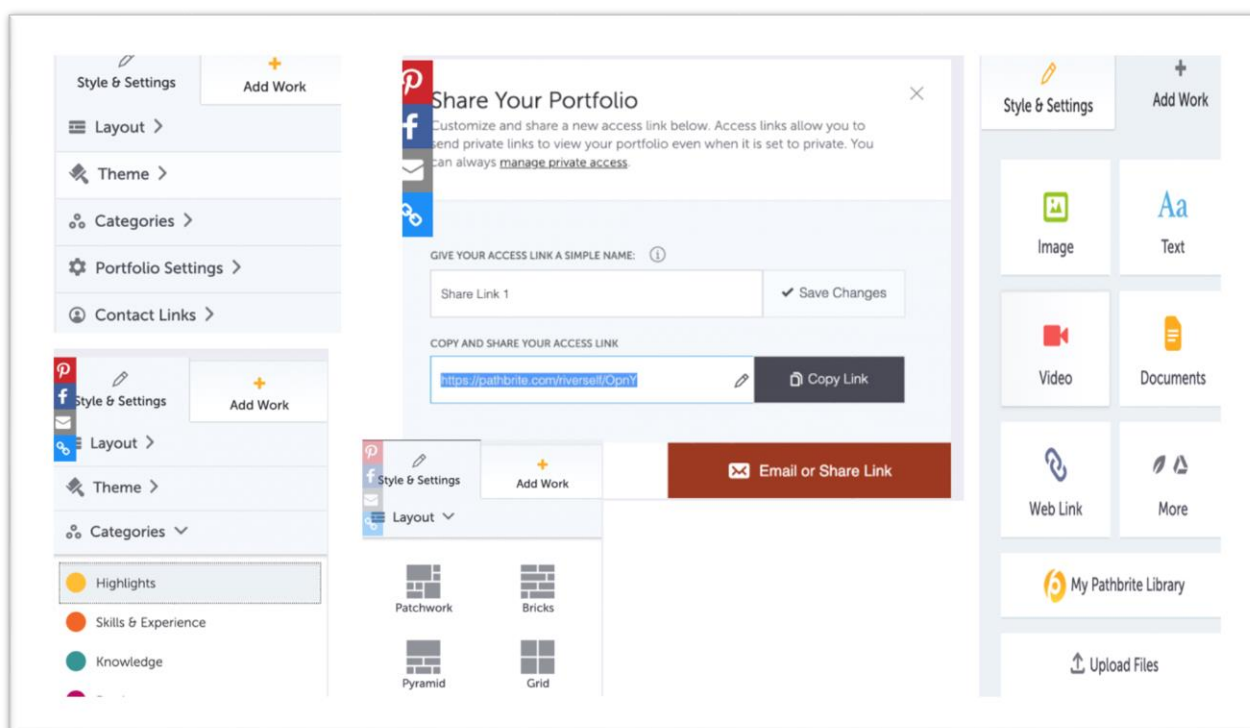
Style & Settings
Add Work
Layout >
Theme >
Categories >
Portfolio Settings >
Contact Links >

Share Your Portfolio
Customize and share a new access link below. Access links allow you to send private links to view your portfolio even when it is set to private. You can always manage private access.

GIVE YOUR ACCESS LINK A SIMPLE NAME:
Share Link 1
Save Changes
COPY AND SHARE YOUR ACCESS LINK
https://pathbrite.com/riverself/OpnY
Copy Link
Email or Share Link

Style & Settings
Add Work
Image
Text
Video
Documents
Web Link
More
My Pathbrite Library
Upload Files

Style & Settings
Add Work
Layout >
Theme >
Categories
Highlights
Skills & Experience
Knowledge

Style & Settings
Add Work
Layout
Patchwork
Bricks
Pyramid
Grid